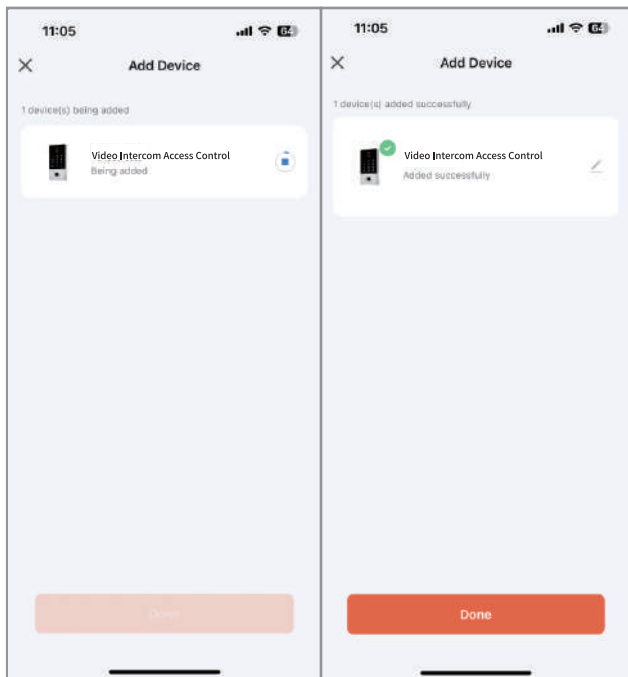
11:05

64

Add Device

1 device(s) being added

Video Intercom Access Control
Being added

Done

11:05

64

Add Device

1 device(s) added successfully

Video Intercom Access Control
Added successfully

Done